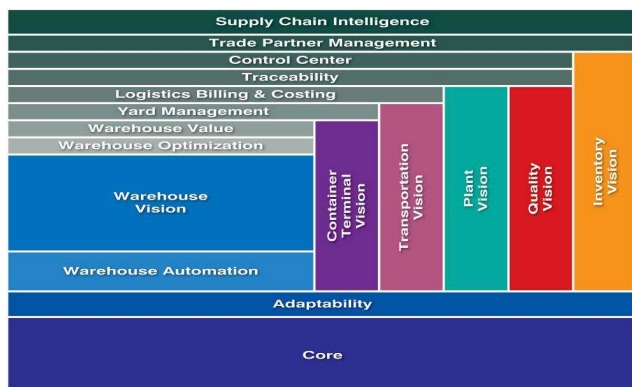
Supply Chain Intelligence

Trade Partner Management

Control Center

Traceability

Logistics Billing & Costing

Yard Management

Warehouse Value

Warehouse Optimization

Warehouse Vision

Warehouse Automation

Container Terminal Vision

Transportation Vision

Plant Vision

Quality Vision

Inventory Vision

Adaptability

Core